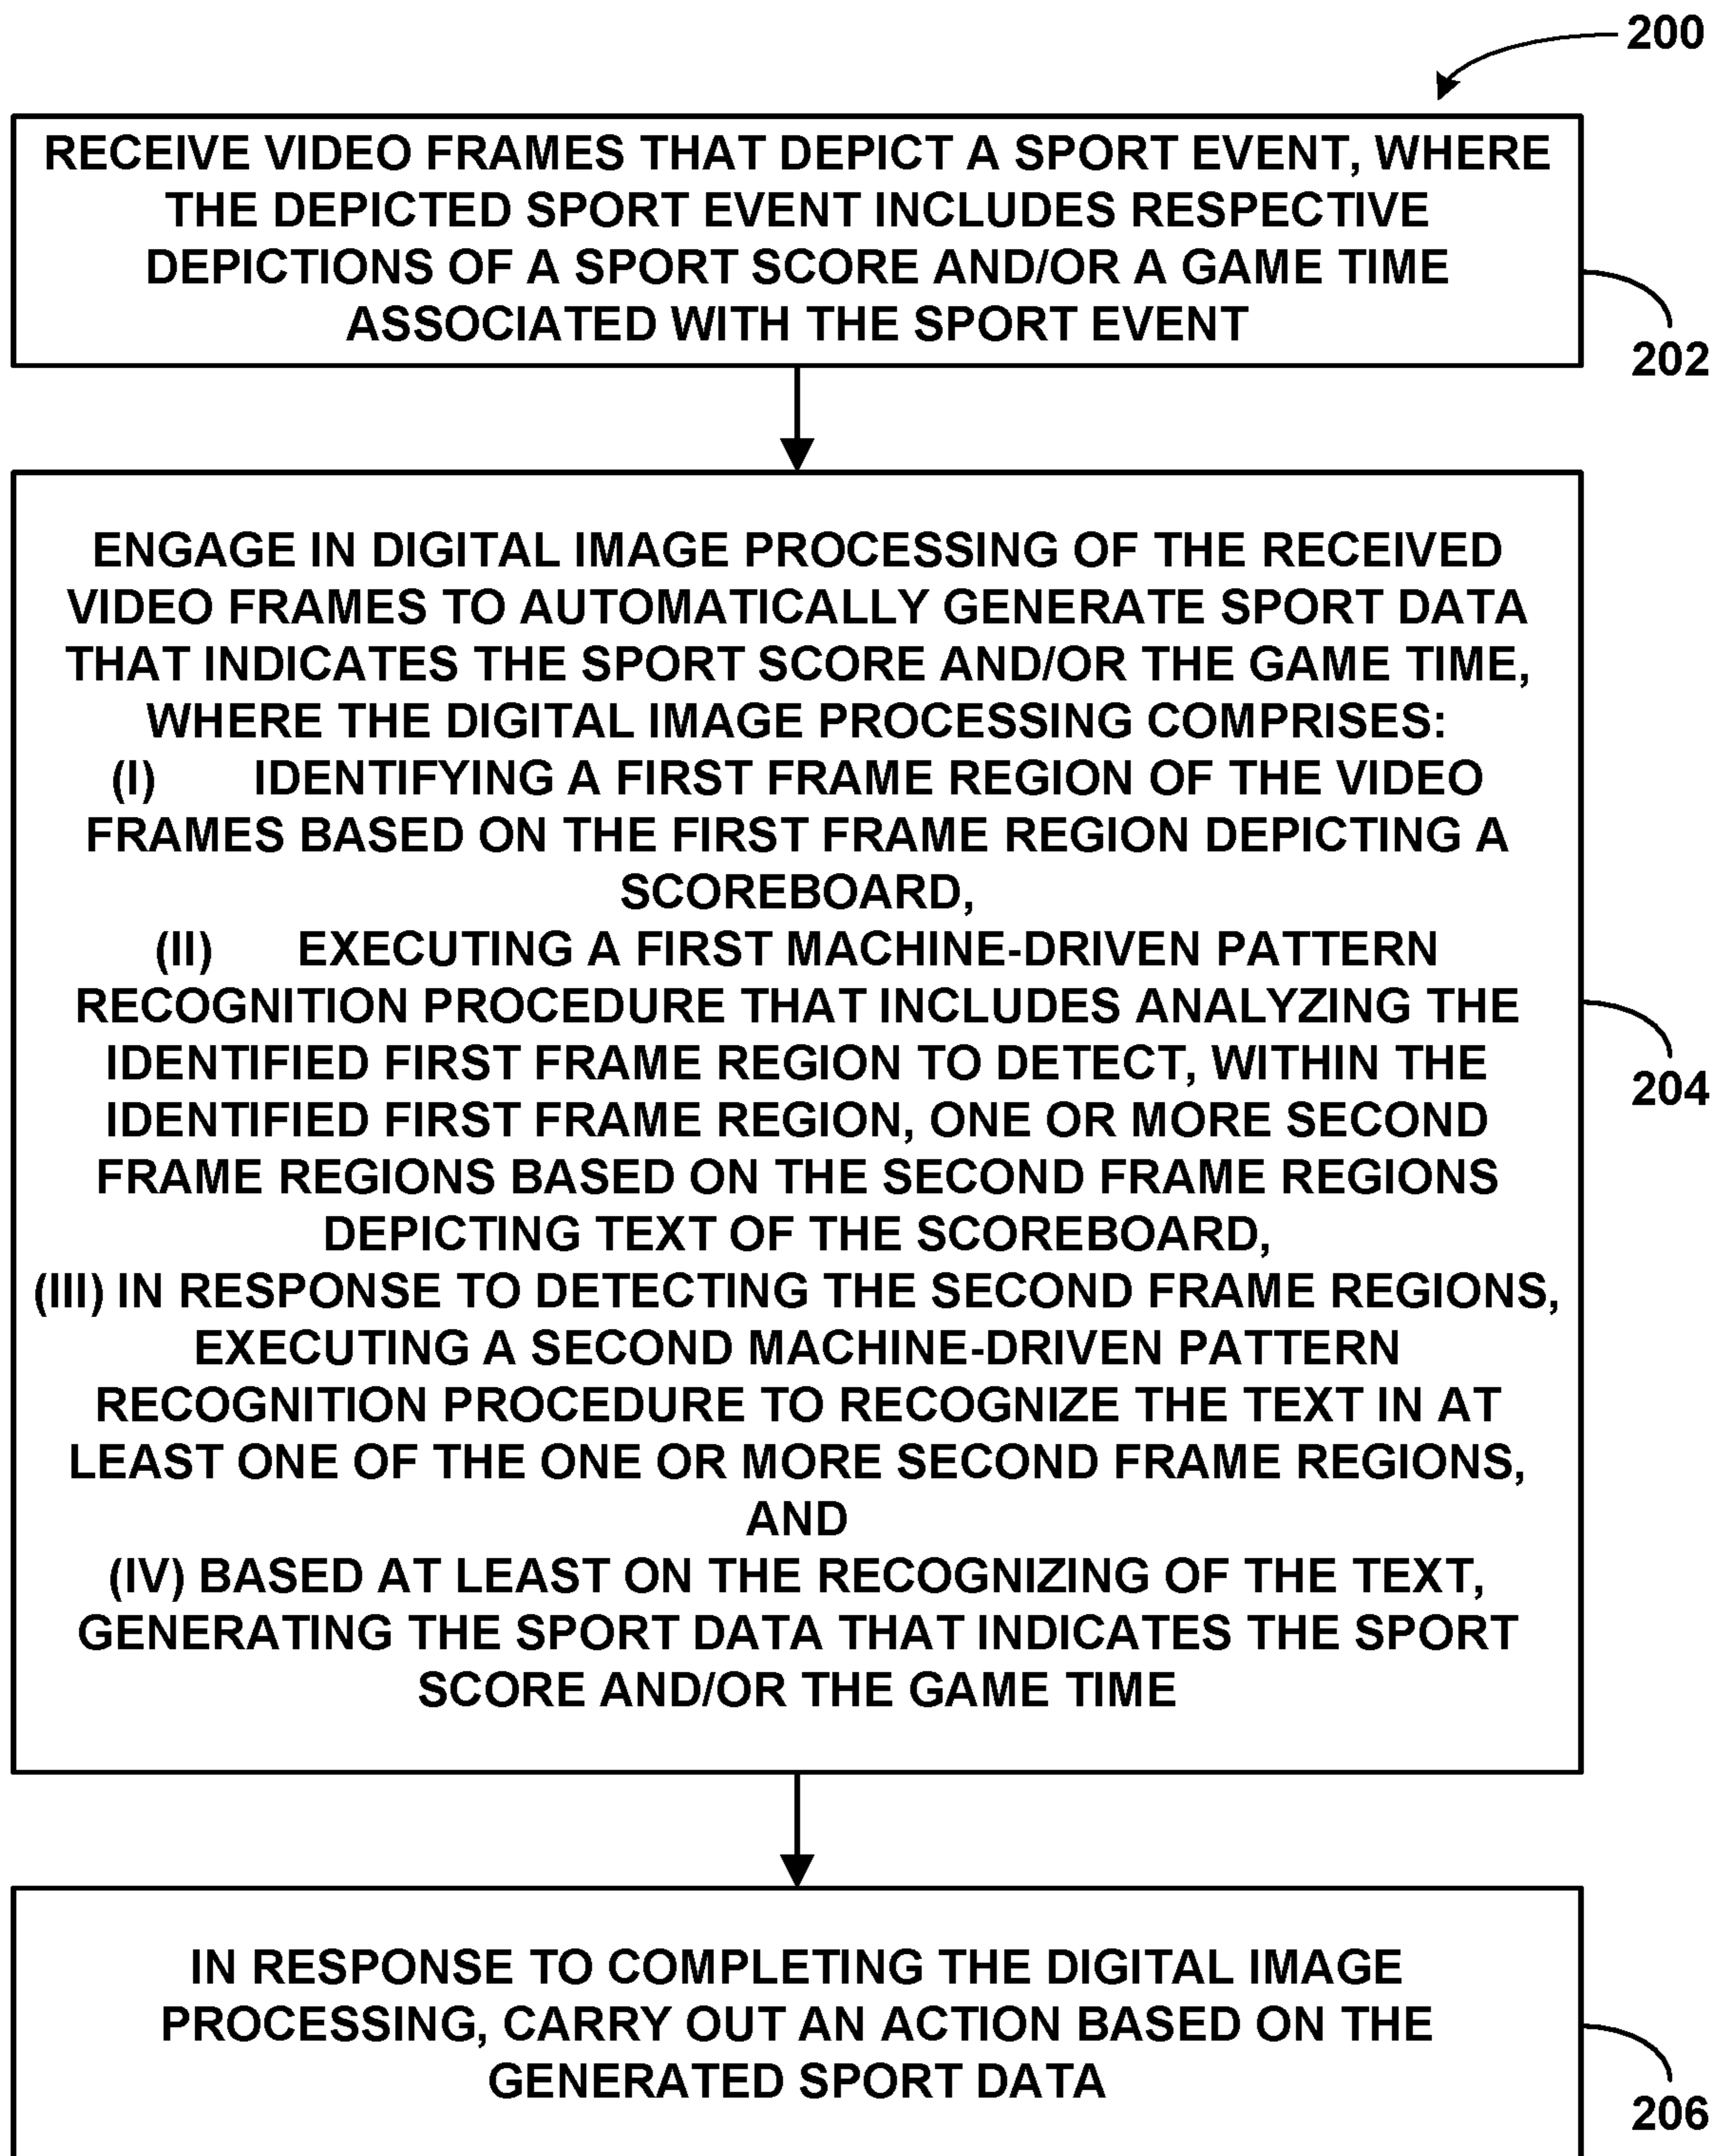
200

RECEIVE VIDEO FRAMES THAT DEPICT A SPORT EVENT, WHERE THE DEPICTED SPORT EVENT INCLUDES RESPECTIVE DEPICTIONS OF A SPORT SCORE AND/OR A GAME TIME ASSOCIATED WITH THE SPORT EVENT

202

ENGAGE IN DIGITAL IMAGE PROCESSING OF THE RECEIVED VIDEO FRAMES TO AUTOMATICALLY GENERATE SPORT DATA THAT INDICATES THE SPORT SCORE AND/OR THE GAME TIME, WHERE THE DIGITAL IMAGE PROCESSING COMPRISES:
(I) IDENTIFYING A FIRST FRAME REGION OF THE VIDEO FRAMES BASED ON THE FIRST FRAME REGION DEPICTING A SCOREBOARD,
(II) EXECUTING A FIRST MACHINE-DRIVEN PATTERN RECOGNITION PROCEDURE THAT INCLUDES ANALYZING THE IDENTIFIED FIRST FRAME REGION TO DETECT, WITHIN THE IDENTIFIED FIRST FRAME REGION, ONE OR MORE SECOND FRAME REGIONS BASED ON THE SECOND FRAME REGIONS DEPICTING TEXT OF THE SCOREBOARD,
(III) IN RESPONSE TO DETECTING THE SECOND FRAME REGIONS, EXECUTING A SECOND MACHINE-DRIVEN PATTERN RECOGNITION PROCEDURE TO RECOGNIZE THE TEXT IN AT LEAST ONE OF THE ONE OR MORE SECOND FRAME REGIONS, AND
(IV) BASED AT LEAST ON THE RECOGNIZING OF THE TEXT, GENERATING THE SPORT DATA THAT INDICATES THE SPORT SCORE AND/OR THE GAME TIME

204

IN RESPONSE TO COMPLETING THE DIGITAL IMAGE PROCESSING, CARRY OUT AN ACTION BASED ON THE GENERATED SPORT DATA

206